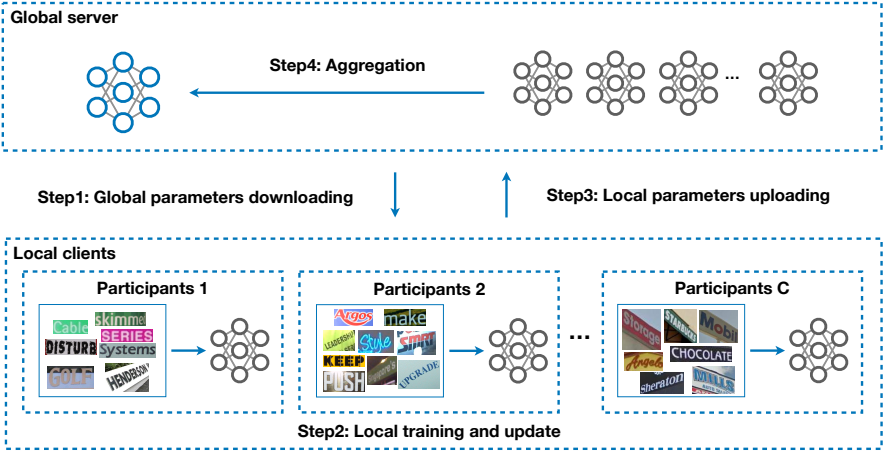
Global server

Step4: Aggregation

...

Step1: Global parameters downloading

Step3: Local parameters uploading

Local clients

Participants 1

Cable skimmo SERIES DISTURB Systems GOLF HENDERSON

Participants 2

Argos make LEADERSHIP Style smu KEEP PUSH UPGRADE

...

Participants C

Storage STARBUCKS Mobil Angels CHOCOLATE Sheraton MILLS

Step2: Local training and update